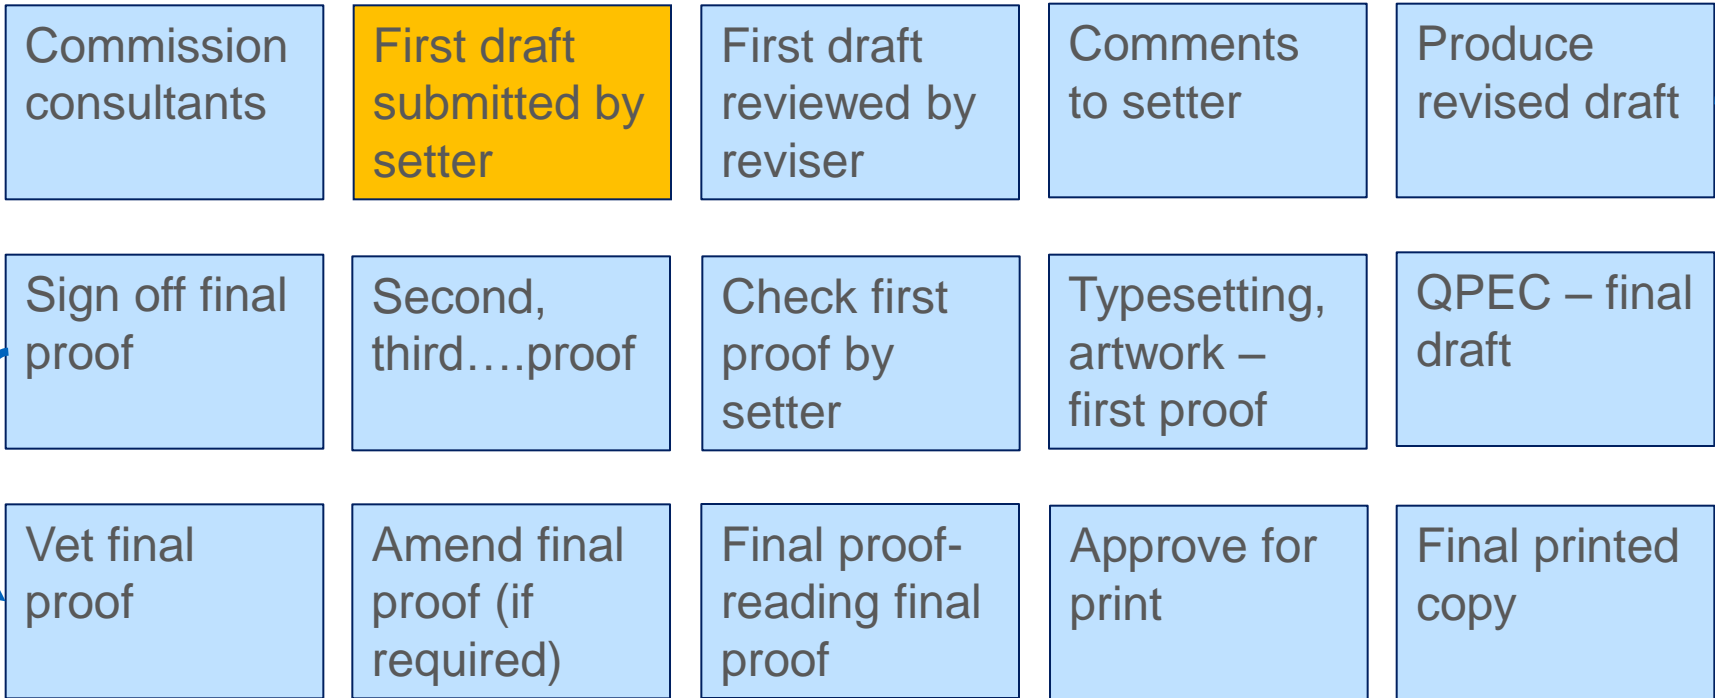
Commission consultants

First draft submitted by setter

First draft reviewed by reviser

Comments to setter

Produce revised draft

Sign off final proof

Second, third….proof

Check first proof by setter

Typesetting, artwork – first proof

QPEC – final draft

Vet final proof

Amend final proof (if required)

Final proof-reading final proof

Approve for print

Final printed copy